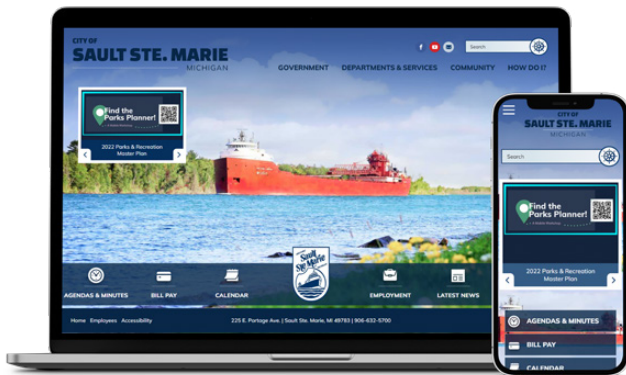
CITY OF
SAULT STE. MARIE
MICHIGAN

Search

GOVERNMENT DEPARTMENTS & SERVICES COMMUNITY HOW DO I?

Find the Parks Planner!

2022 Parks & Recreation Master Plan

AGENDAS & MINUTES BILL PAY CALENDAR

Sault Ste Marie

EMPLOYMENT LATEST NEWS

Home Employees Accessibility

225 E. Portage Ave. | Sault Ste. Marie, MI 49783 | 906-632-5700

CITY OF
SAULT STE. MARIE
MICHIGAN

Search

Find the Parks Planner!

2022 Parks & Recreation Master Plan

AGENDAS & MINUTES
BILL PAY
CALENDAR